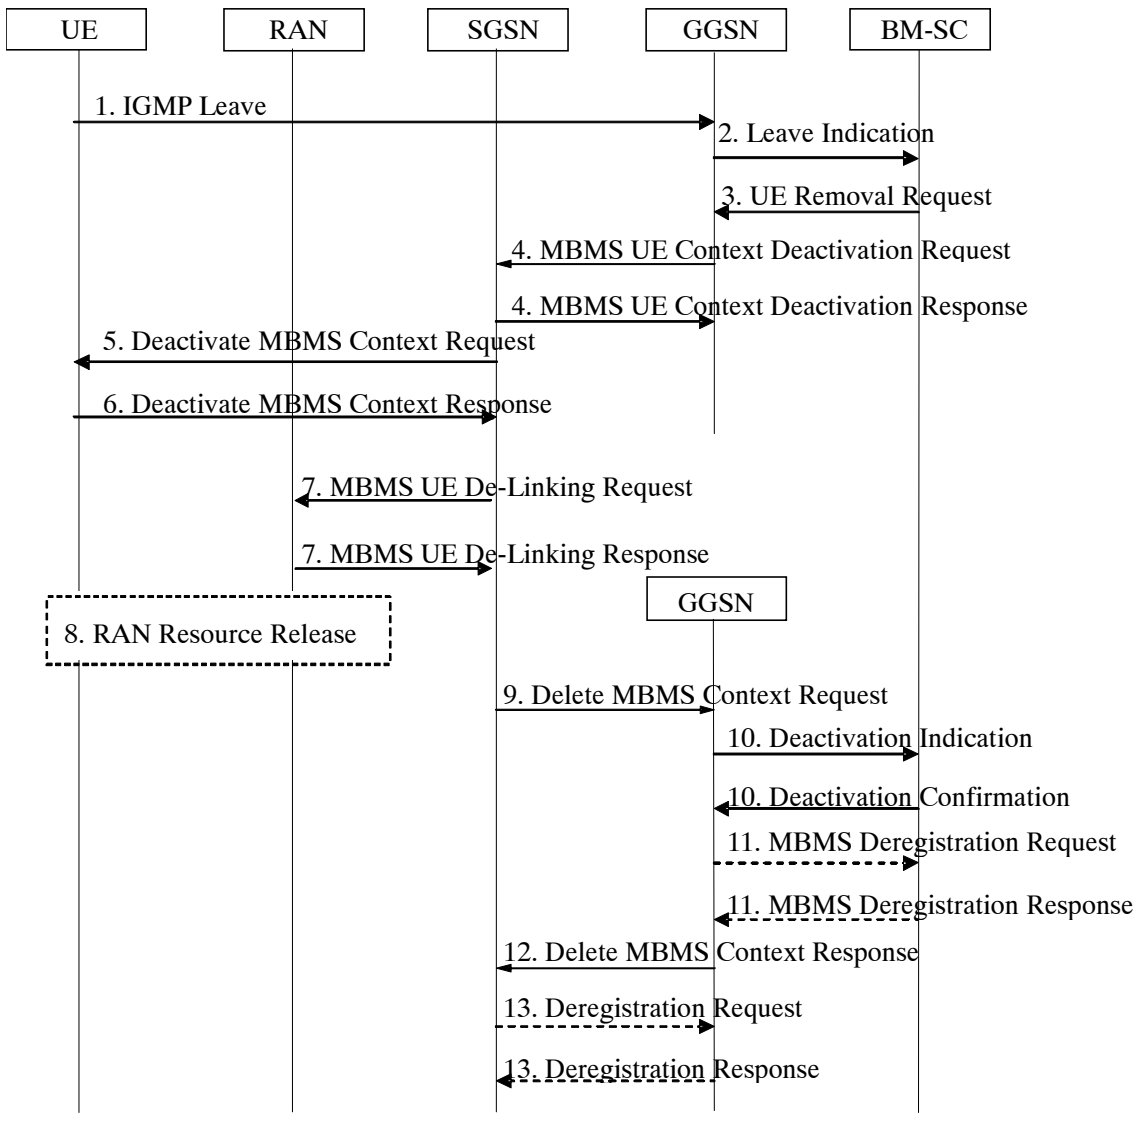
UE
RAN
SGSN
GGSN
BM-SC

1. IGMP Leave
2. Leave Indication
3. UE Removal Request
4. MBMS UE Context Deactivation Request
4. MBMS UE Context Deactivation Response
5. Deactivate MBMS Context Request
6. Deactivate MBMS Context Response
7. MBMS UE De-Linking Request
7. MBMS UE De-Linking Response
GGSN
8. RAN Resource Release
9. Delete MBMS Context Request
10. Deactivation Indication
10. Deactivation Confirmation
11. MBMS Deregistration Request
11. MBMS Deregistration Response
12. Delete MBMS Context Response
13. Deregistration Request
13. Deregistration Response